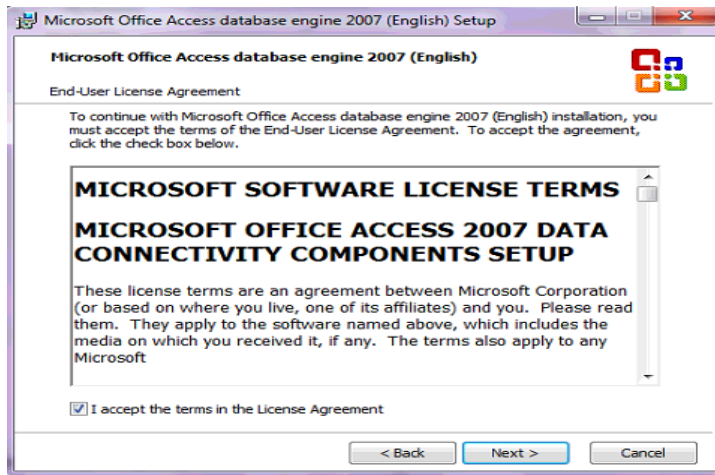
Microsoft Office Access database engine 2007 (English) Setup

Microsoft Office Access database engine 2007 (English)

End-User License Agreement

To continue with Microsoft Office Access database engine 2007 (English) installation, you must accept the terms of the End-User License Agreement. To accept the agreement, click the check box below.

MICROSOFT SOFTWARE LICENSE TERMS

MICROSOFT OFFICE ACCESS 2007 DATA CONNECTIVITY COMPONENTS SETUP

These license terms are an agreement between Microsoft Corporation (or based on where you live, one of its affiliates) and you. Please read them. They apply to the software named above, which includes the media on which you received it, if any. The terms also apply to any Microsoft

I accept the terms in the License Agreement

< Back

Next >

Cancel